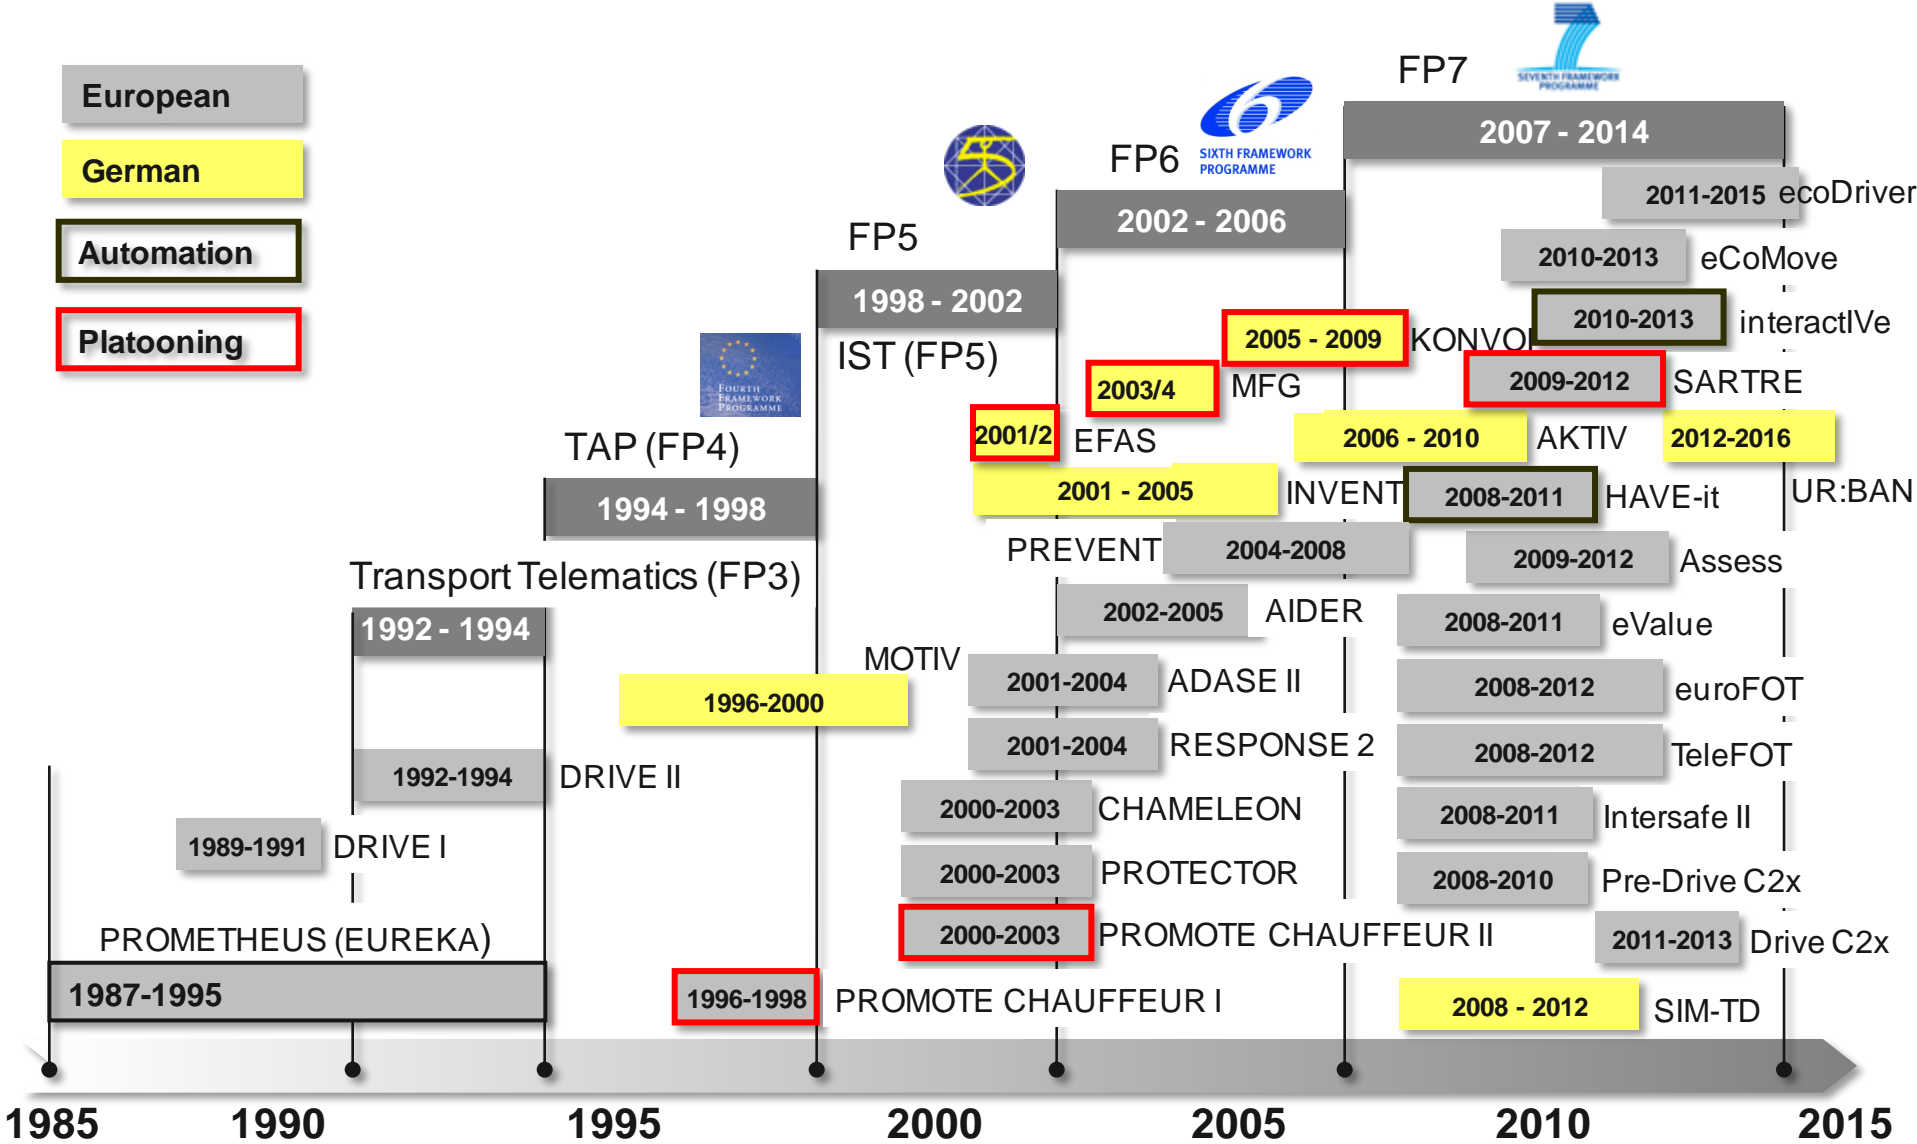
European

German

Automation

Platooning

FP7

SEVENTH FRAMEWORK PROGRAMME

2007 - 2014

FP6

SIXTH FRAMEWORK PROGRAMME

2002 - 2006

FP5

1998 - 2002

IST (FP5)

FOURTH FRAMEWORK PROGRAMME

TAP (FP4)

1994 - 1998

Transport Telematics (FP3)

1992 - 1994

2011-2015 ecoDriver

2010-2013 eCoMove

2010-2013 interactIVe

2005 - 2009 KONVOI

2009-2012 SARTRE

2003/4 MFG

2001/2 EFAS

2006 - 2010 AKTIV

2012-2016

2001 - 2005 INVENT

2008-2011 HAVE-it

UR:BAN

PREVENT 2004-2008

2009-2012 Assess

2002-2005 AIDER

2008-2011 eValue

MOTIV

1996-2000

2001-2004 ADASE II

2008-2012 euroFOT

2001-2004 RESPONSE 2

2008-2012 TeleFOT

1992-1994 DRIVE II

2000-2003 CHAMELEON

2008-2011 Intersafe II

1989-1991 DRIVE I

2000-2003 PROTECTOR

2008-2010 Pre-Drive C2x

PROMETHEUS (EUREKA)

2000-2003 PROMOTE CHAUFFEUR II

2011-2013 Drive C2x

1987-1995

1996-1998 PROMOTE CHAUFFEUR I

2008 - 2012 SIM-TD

1985 1990 1995 2000 2005 2010 2015